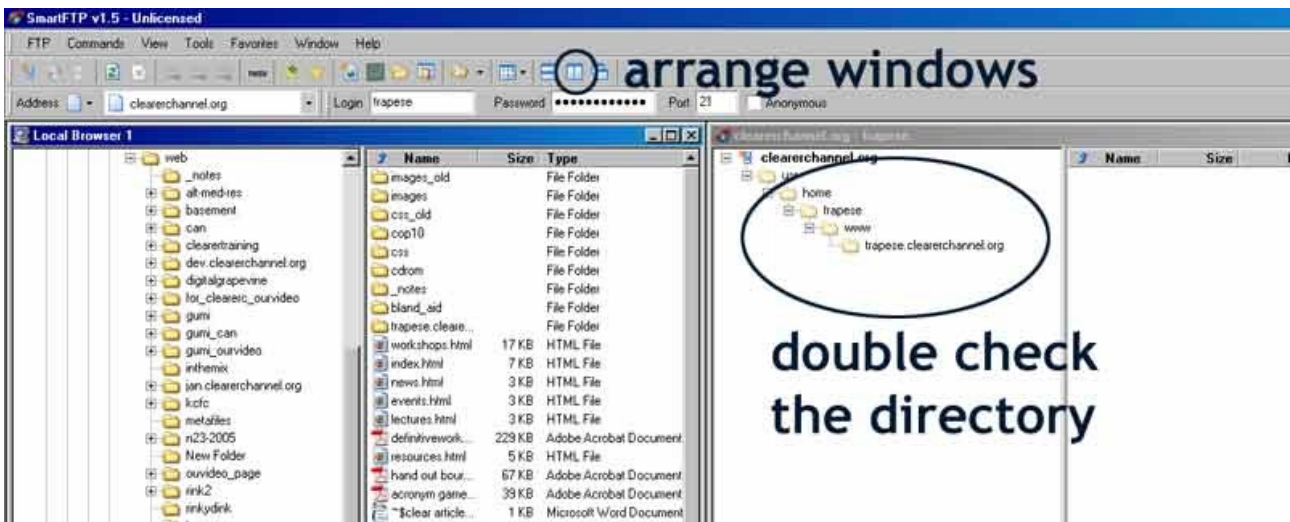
SmartFTP v1.5 - Unlicensed

FTP Commands View Tools Favorites Window Help

arrange windows

Address clearerchannel.org Login trapese Password ••••••••••••• Port 21 Anonymous

Local Browser 1

web
_notes
alt-med-res
basement
can
clearertraining
dev.clearerchannel.org
digitalgrapevine
for_clearerc_ourvideo
gumi
gumi_can
gumi_ourvideo
inthemix
jan.clearerchannel.org
kcfc
metafiles
n23-2005
New Folder
ouvideo_page
rink2
rinkydink

| Name | Size | Type |
|---|---|---|
| images_old | | File Folder |
| images | | File Folder |
| css_old | | File Folder |
| cop10 | | File Folder |
| css | | File Folder |
| cdrom | | File Folder |
| _notes | | File Folder |
| bland_aid | | File Folder |
| trapese.cleare... | | File Folder |
| workshops.html | 17 KB | HTML File |
| index.html | 7 KB | HTML File |
| news.html | 3 KB | HTML File |
| events.html | 3 KB | HTML File |
| lectures.html | 3 KB | HTML File |
| definitivework... | 229 KB | Adobe Acrobat Document |
| resources.html | 5 KB | HTML File |
| hand out bour... | 67 KB | Adobe Acrobat Document |
| acronym game... | 39 KB | Adobe Acrobat Document |
| ~$clear article... | 1 KB | Microsoft Word Document |

clearerchannel.org - trapese

clearerchannel.org
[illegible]
home
trapese
www
trapese.clearerchannel.org

Name Size

double check the directory